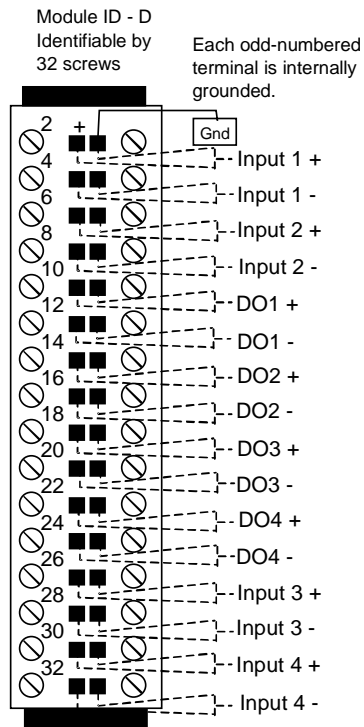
Module ID - D
Identifiable by
32 screws

Each odd-numbered terminal is internally grounded.

2 +
Gnd
4
6
8
10
12
14
16
18
20
22
24
26
28
30
32

Input 1 +
Input 1 -
Input 2 +
Input 2 -
DO1 +
DO1 -
DO2 +
DO2 -
DO3 +
DO3 -
DO4 +
DO4 -
Input 3 +
Input 3 -
Input 4 +
Input 4 -